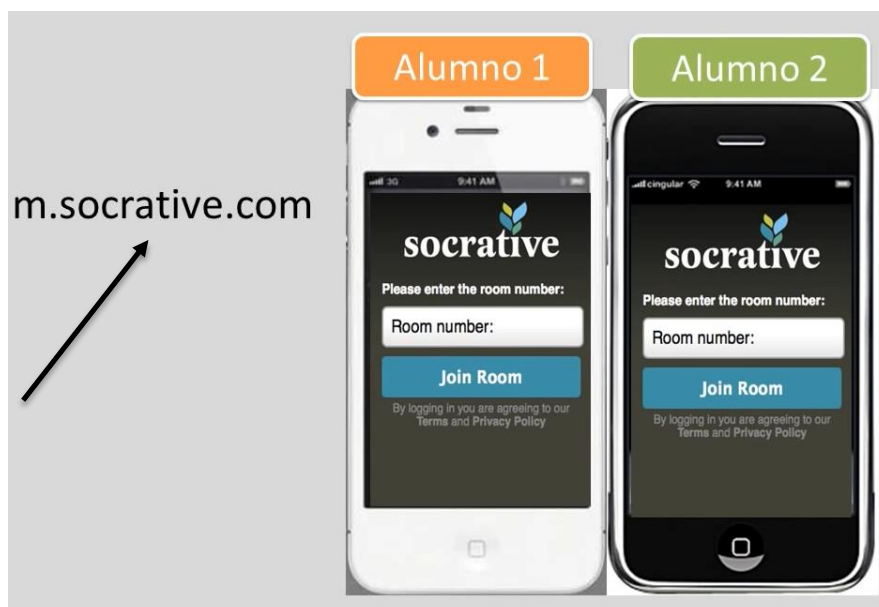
m.socrative.com

Alumno 1

3G 9:41 AM

socrative

Please enter the room number:

Room number:

Join Room

By logging in you are agreeing to our Terms and Privacy Policy

Alumno 2

cingular 9:41 AM

socrative

Please enter the room number:

Room number:

Join Room

By logging in you are agreeing to our Terms and Privacy Policy